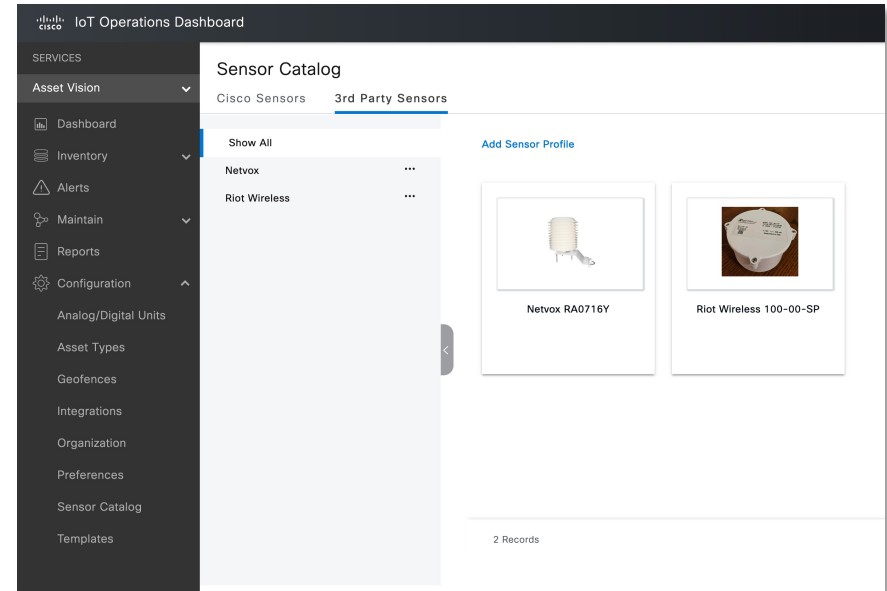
cisco IoT Operations Dashboard

SERVICES

Asset Vision

Dashboard

Inventory

Alerts

Maintain

Reports

Configuration

Analog/Digital Units

Asset Types

Geofences

Integrations

Organization

Preferences

Sensor Catalog

Templates

Sensor Catalog

Cisco Sensors 3rd Party Sensors

Show All

Netvox ...

Riot Wireless ...

Add Sensor Profile

Netvox RA0716Y

Riot Wireless 100-00-SP

2 Records